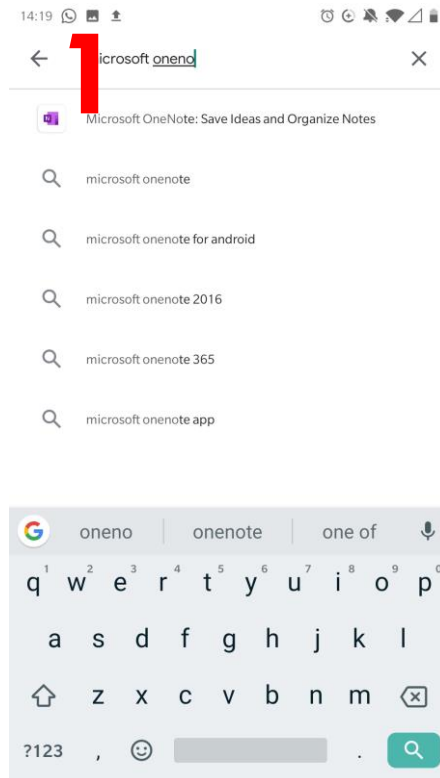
14:19

1

icrosoft oneno

Microsoft OneNote: Save Ideas and Organize Notes

microsoft onenote

microsoft onenote for android

microsoft onenote 2016

microsoft onenote 365

microsoft onenote app

oneno | onenote | one of

q 1 w 2 e 3 r 4 t 5 y 6 u 7 i 8 o 9 p 0

a s d f g h j k l

z x c v b n m

?123 , .